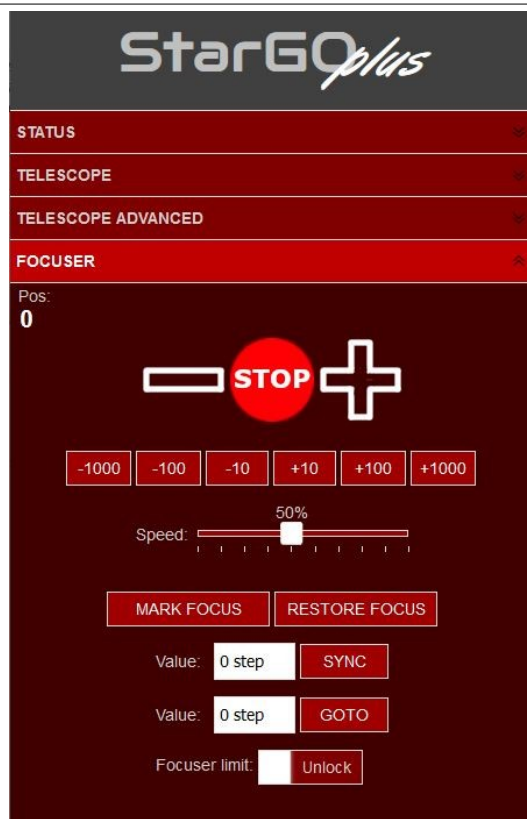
StarGO plus

STATUS

TELESCOPE

TELESCOPE ADVANCED

FOCUSER

Pos:
0

STOP

-1000 -100 -10 +10 +100 +1000

50%
Speed:

MARK FOCUS RESTORE FOCUS

Value: 0 step SYNC

Value: 0 step GOTO

Focuser limit: Unlock